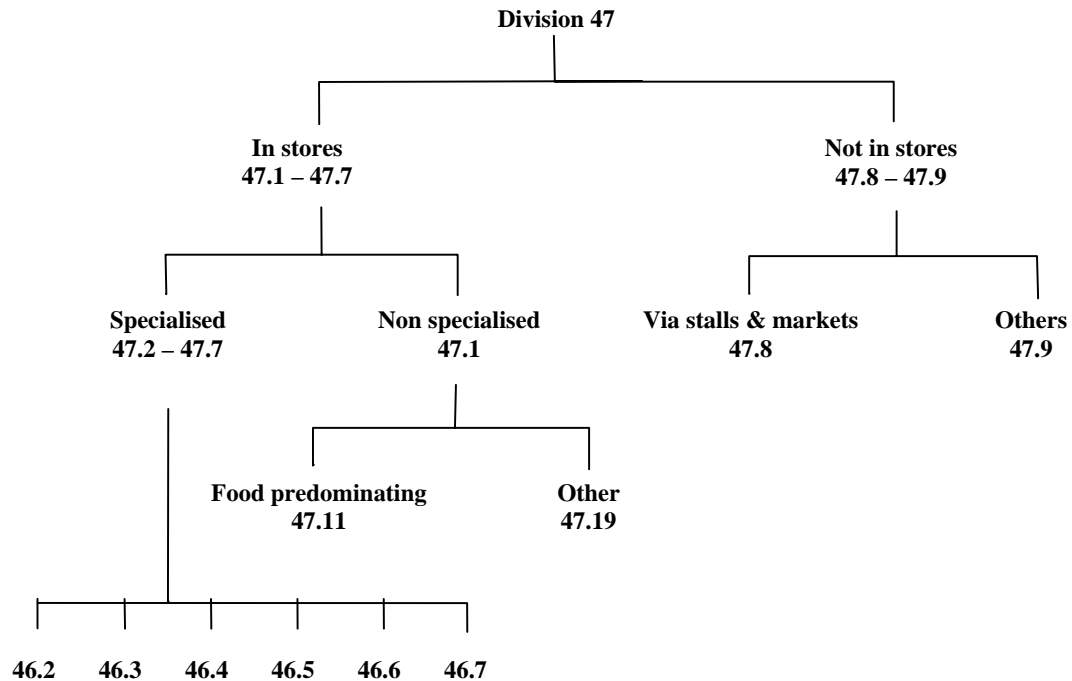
Division 47

In stores
47.1 – 47.7

Not in stores
47.8 – 47.9

Specialised
47.2 – 47.7

Non specialised
47.1

Via stalls & markets
47.8

Others
47.9

Food predominating
47.11

Other
47.19

46.2 46.3 46.4 46.5 46.6 46.7